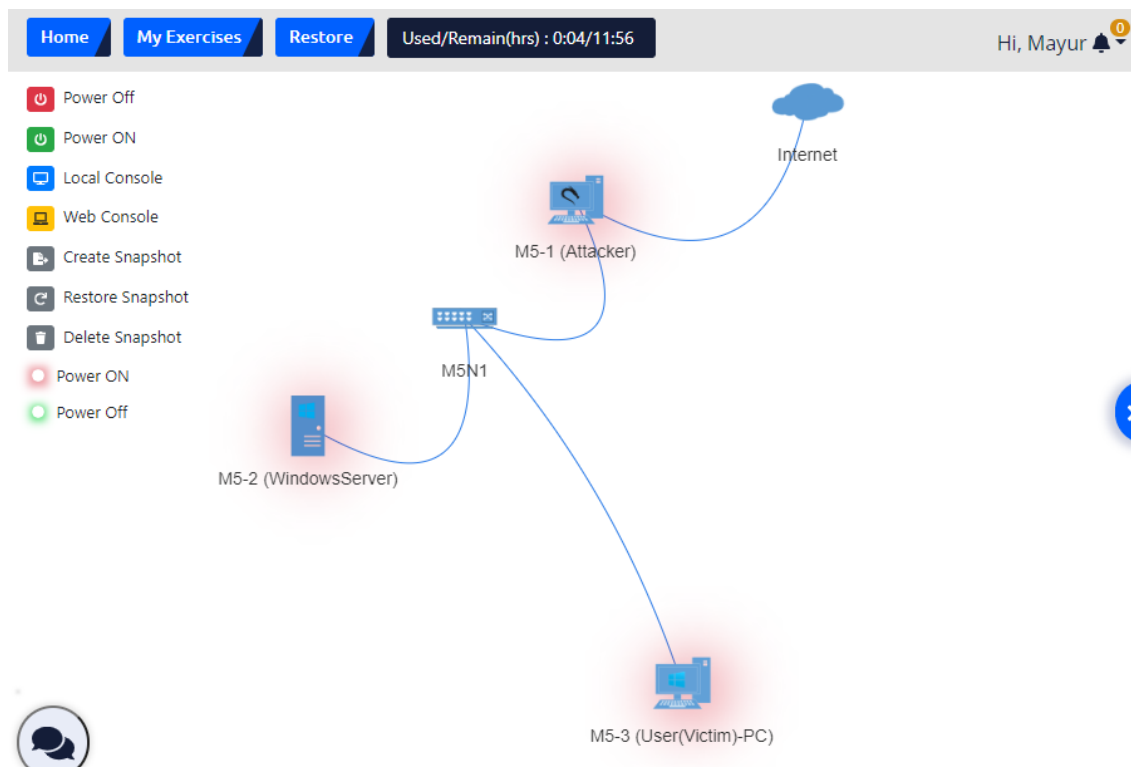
Home
My Exercises
Restore
Used/Remain(hrs) : 0:04/11:56
Hi, Mayur
0

Power Off
Power ON
Local Console
Web Console
Create Snapshot
Restore Snapshot
Delete Snapshot
Power ON
Power Off

Internet
M5-1 (Attacker)
M5N1
M5-2 (WindowsServer)
M5-3 (User(Victim)-PC)